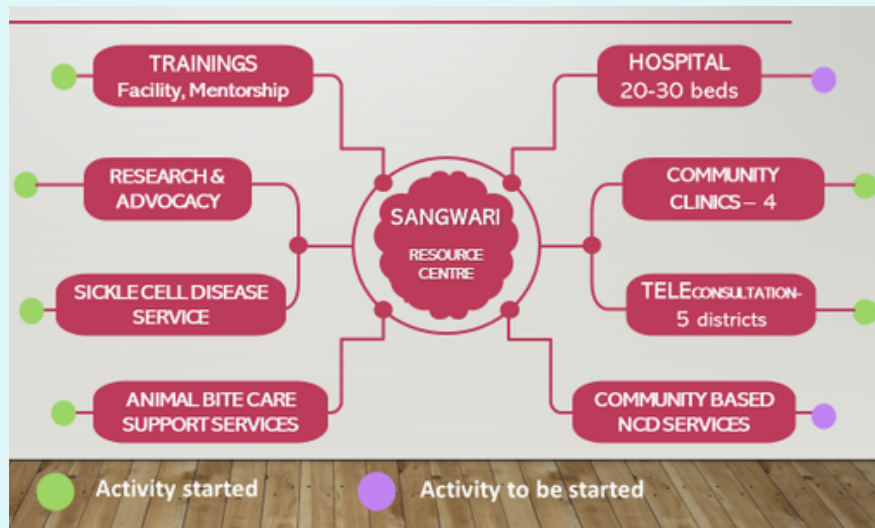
TRAININGS
Facility, Mentorship

RESEARCH & ADVOCACY

SICKLE CELL DISEASE SERVICE

ANIMAL BITE CARE SUPPORT SERVICES

SANGWARI
RESOURCE CENTRE

HOSPITAL
20-30 beds

COMMUNITY CLINICS – 4

TELECONSULTATION- 5 districts

COMMUNITY BASED NCD SERVICES

Activity started

Activity to be started